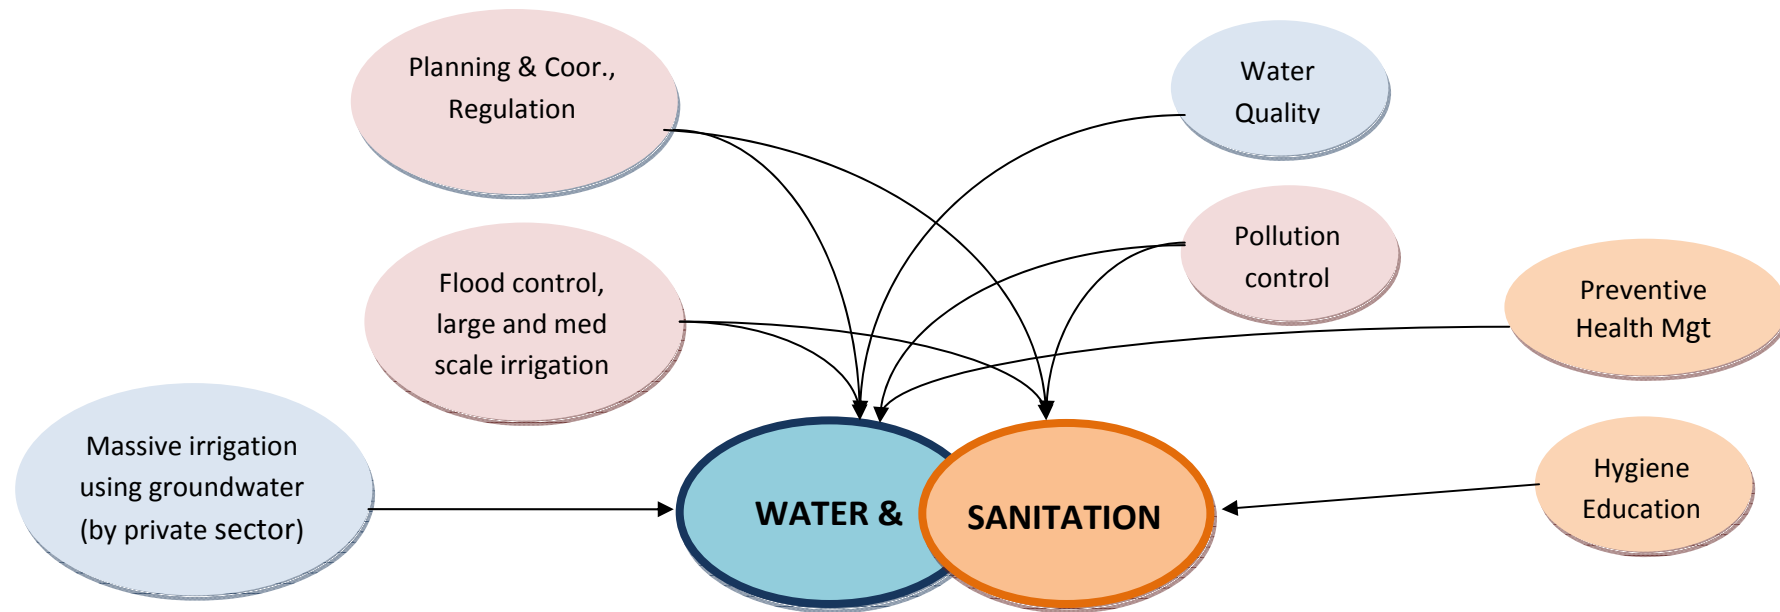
Planning & Coor., Regulation

Water Quality

Pollution control

Flood control, large and med scale irrigation

Preventive Health Mgt

Massive irrigation using groundwater (by private sector)

WATER &

SANITATION

Hygiene Education